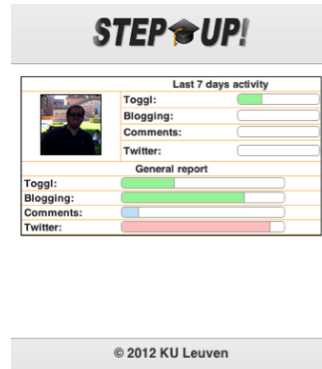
STEP UP!

Last 7 days activity

| | |
|---|---|
| Toggl: | |
| Blogging: | |
| Comments: | |
| Twitter: | |

General report

| | |
|---|---|
| Toggl: | |
| Blogging: | |
| Comments: | |
| Twitter: | |

© 2012 KU Leuven